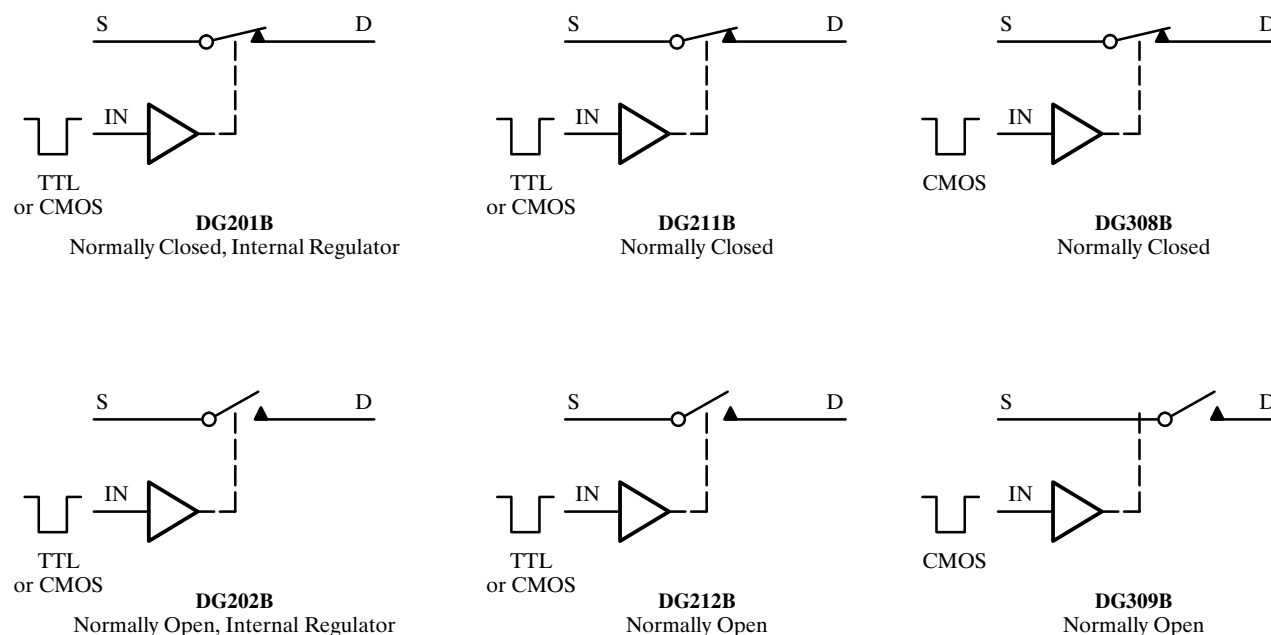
S

D

IN

TTL or CMOS

**DG201B**
Normally Closed, Internal Regulator

S

D

IN

TTL or CMOS

**DG211B**
Normally Closed

S

D

IN

CMOS

**DG308B**
Normally Closed

S

D

IN

TTL or CMOS

**DG202B**
Normally Open, Internal Regulator

S

D

IN

TTL or CMOS

**DG212B**
Normally Open

S

D

IN

CMOS

**DG309B**
Normally Open